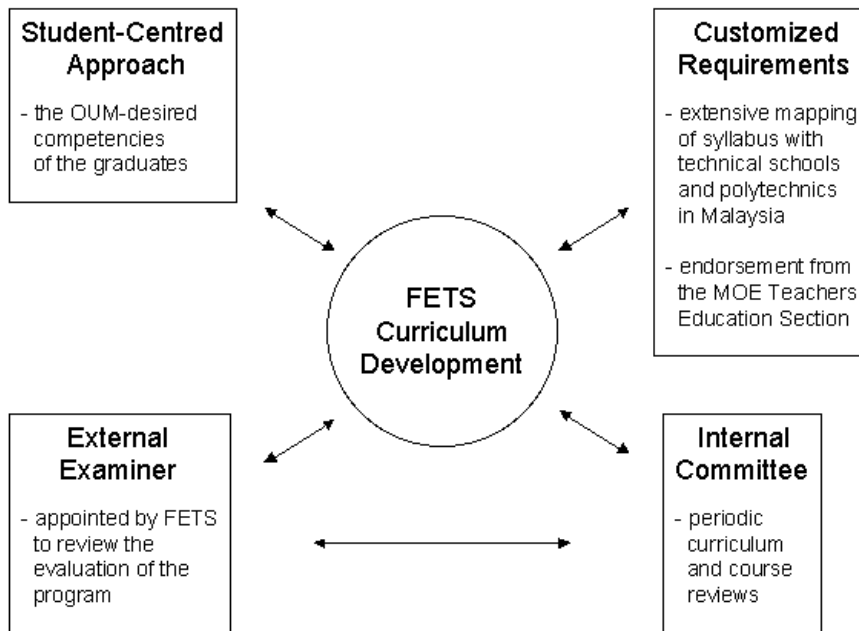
Student-Centred Approach

- the OUM-desired competencies of the graduates

Customized Requirements

- extensive mapping of syllabus with technical schools and polytechnics in Malaysia

- endorsement from the MOE Teachers Education Section

FETS Curriculum Development

External Examiner

- appointed by FETS to review the evaluation of the program

Internal Committee

- periodic curriculum and course reviews